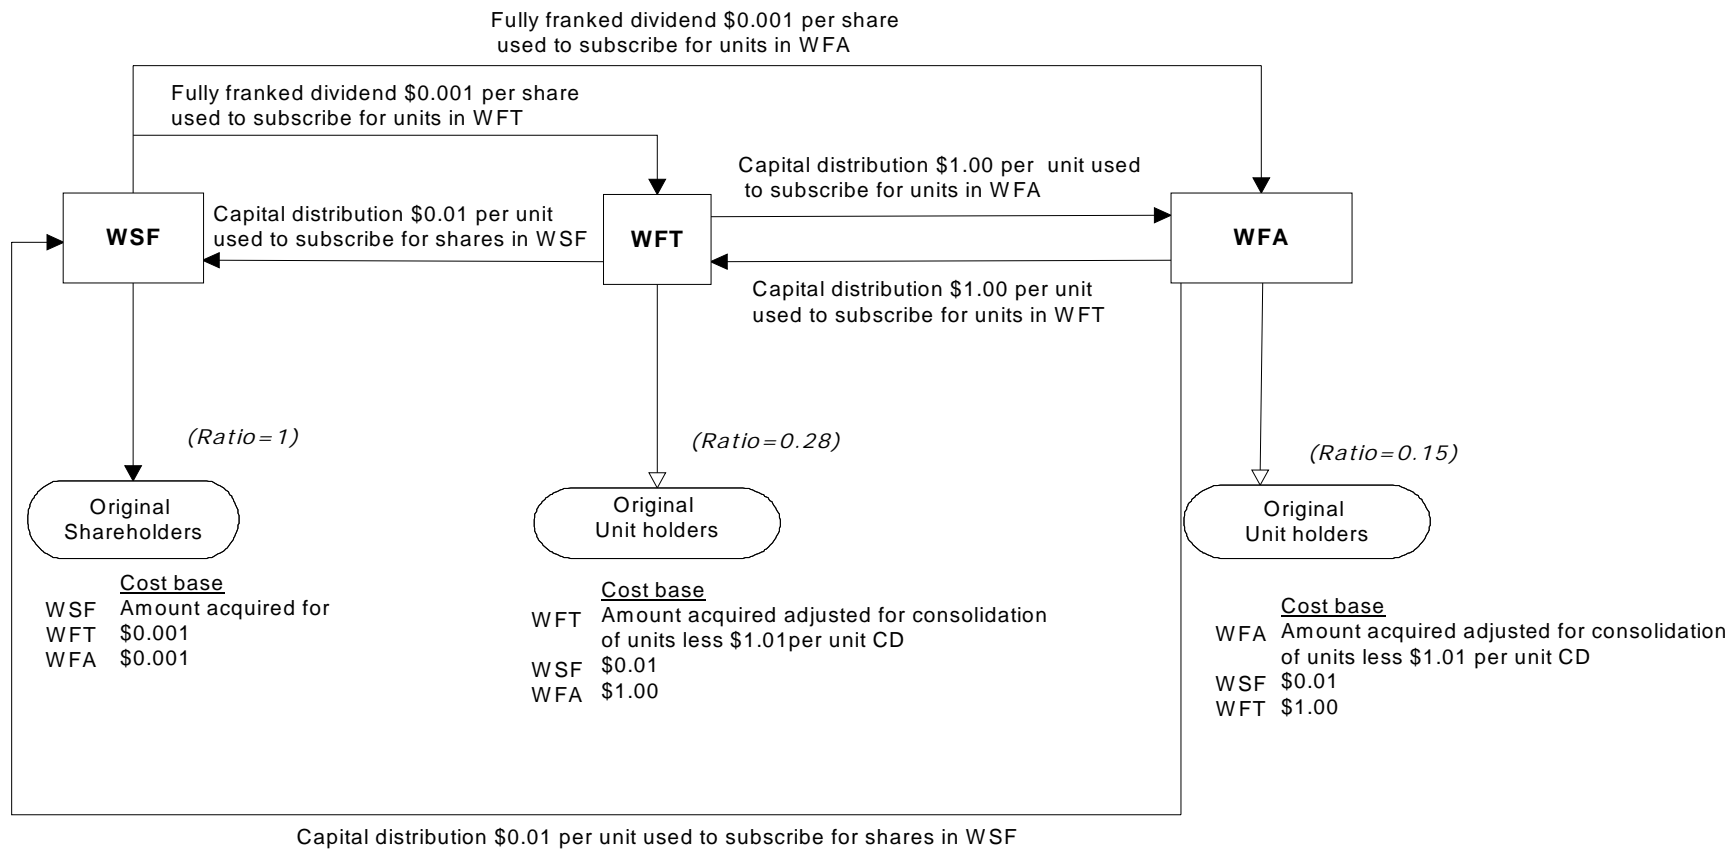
Fully franked dividend $0.001 per share used to subscribe for units in WFA

Fully franked dividend $0.001 per share used to subscribe for units in WFT

Capital distribution $1.00 per unit used to subscribe for units in WFA

WSF

Capital distribution $0.01 per unit used to subscribe for shares in WSF

WFT

WFA

Capital distribution $1.00 per unit used to subscribe for units in WFT

(Ratio=1)

(Ratio=0.28)

(Ratio=0.15)

Original Shareholders

Original Unit holders

Original Unit holders

Cost base
WSF Amount acquired for
WFT $0.001
WFA $0.001

Cost base
WFT Amount acquired adjusted for consolidation of units less $1.01per unit CD
WSF $0.01
WFA $1.00

Cost base
WFA Amount acquired adjusted for consolidation of units less $1.01 per unit CD
WSF $0.01
WFT $1.00

Capital distribution $0.01 per unit used to subscribe for shares in WSF